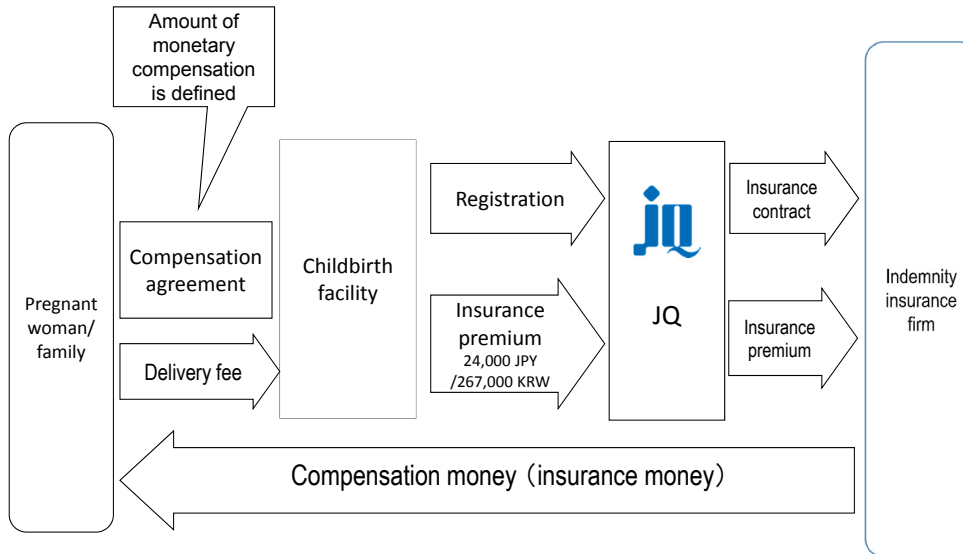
Amount of monetary compensation is defined

Pregnant woman/ family

Compensation agreement

Delivery fee

Childbirth facility

Registration

Insurance premium
24,000 JPY /267,000 KRW

JQ

Insurance contract

Insurance premium

Indemnity insurance firm

Compensation money（insurance money）